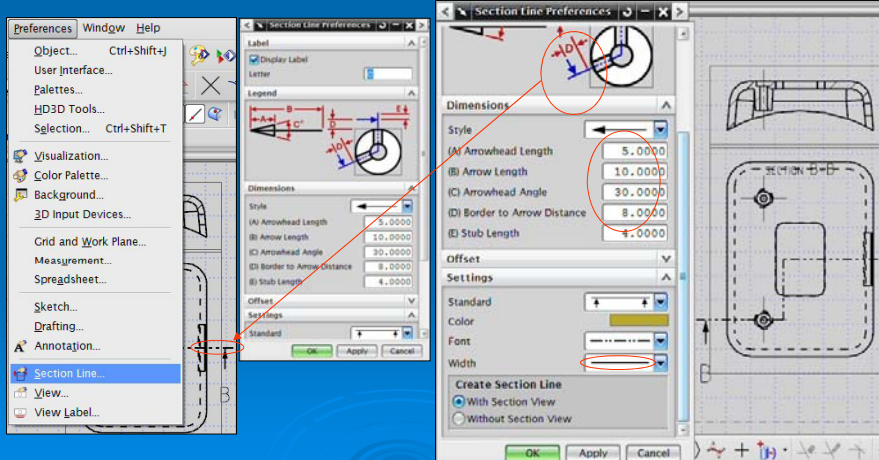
Preferences Window Help

Object... Ctrl+Shift+J
User Interface...
Palettes...
HD3D Tools...
Selection... Ctrl+Shift+T
Visualization...
Color Palette...
Background...
3D Input Devices...
Grid and Work Plane...
Measurement...
Spreadsheet...
Sketch...
Drafting...
Annotation...
Section Line...
View...
View Label...

Section Line Preferences

Label
Display Label
Letter

Legend
B
A
C
E
D

Dimensions
Style
(A) Arrowhead Length 5.0000
(B) Arrow Length 10.0000
(C) Arrowhead Angle 30.0000
(D) Border to Arrow Distance 8.0000
(E) Stub Length 4.0000

Offset
Settings
Standard

OK Apply Cancel

Section Line Preferences

D

Dimensions
Style
(A) Arrowhead Length 5.0000
(B) Arrow Length 10.0000
(C) Arrowhead Angle 30.0000
(D) Border to Arrow Distance 8.0000
(E) Stub Length 4.0000

Offset
Settings
Standard
Color
Font
Width

Create Section Line
With Section View
Without Section View

OK Apply Cancel

SECTION B-B
B